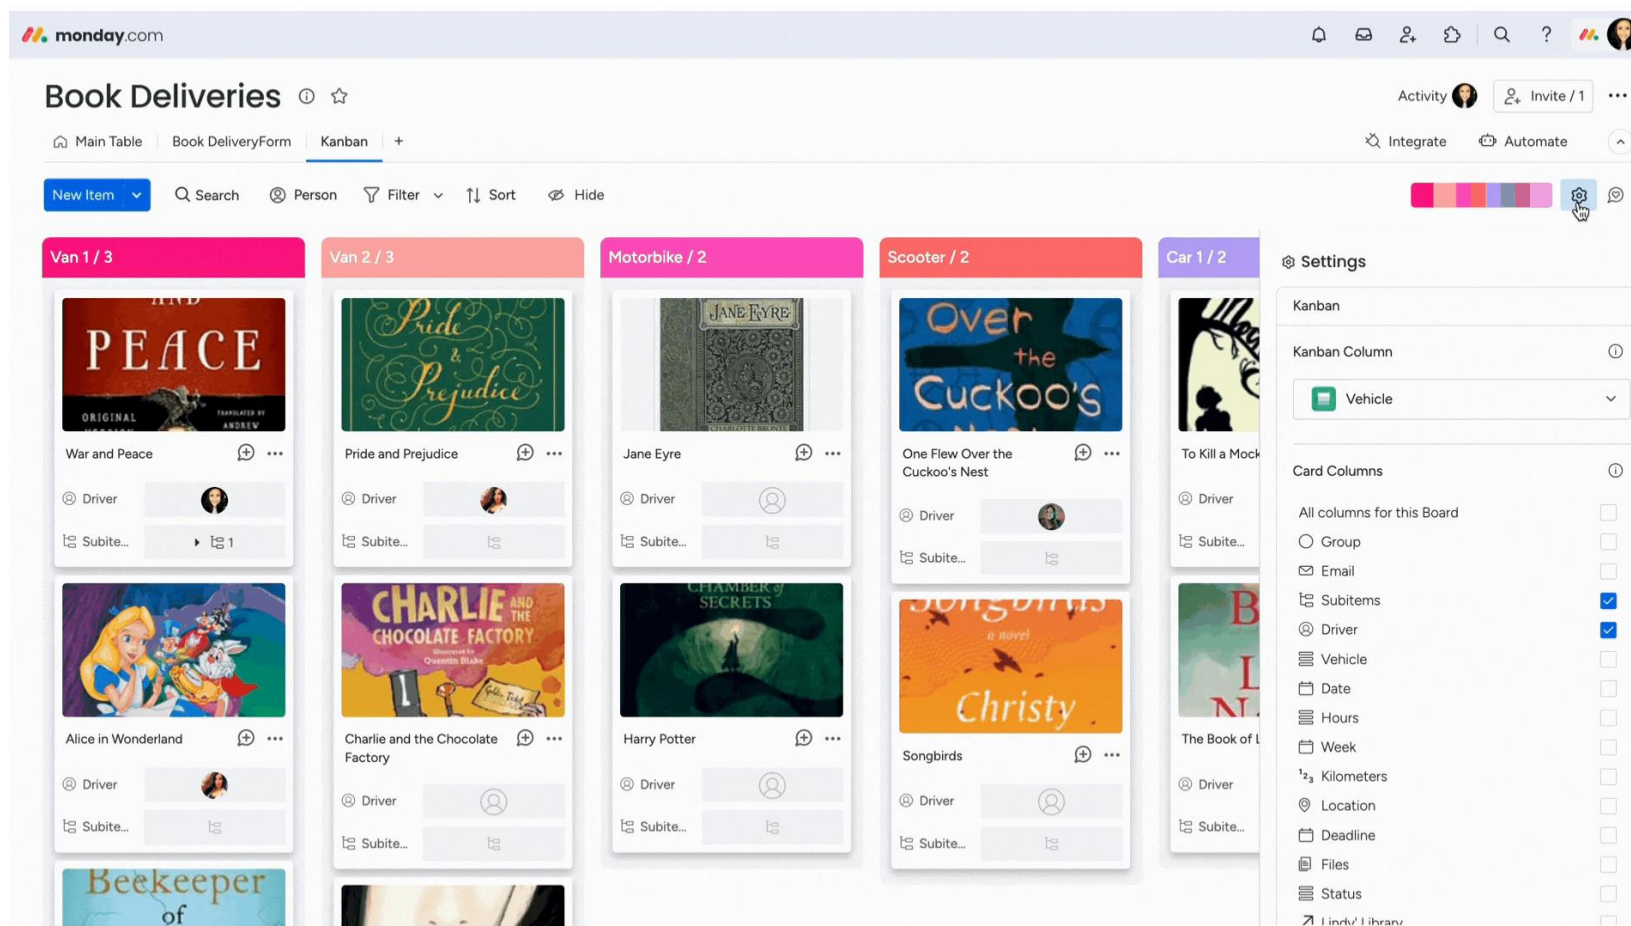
monday.com

Book Deliveries

Activity Invite / 1

Main Table Book DeliveryForm Kanban +

Integrate Automate

New Item Search Person Filter Sort Hide

Van 1 / 3

PEACE ORIGINAL TRANSLATED BY ANDREW

War and Peace

Driver

Subite... 1

Alice in Wonderland

Driver

Subite...

Beekeeper of

Van 2 / 3

Pride & Prejudice

Pride and Prejudice

Driver

Subite...

CHARLIE AND THE CHOCOLATE FACTORY Quentin Blake

Charlie and the Chocolate Factory

Driver

Subite...

Motorbike / 2

JANE EYRE

Jane Eyre

Driver

Subite...

CHAMBER of SECRETS

Harry Potter

Driver

Subite...

Scooter / 2

Over the Cuckoo's

One Flew Over the Cuckoo's Nest

Driver

Subite...

a novel Christy

Songbirds

Driver

Subite...

Car 1 / 2

To Kill a Mock

Driver

Subite...

The Book of L

Driver

Subite...

Settings

Kanban

Kanban Column

Vehicle

Card Columns

All columns for this Board

Group

Email

Subitems

Driver

Vehicle

Date

Hours

Week

Kilometers

Location

Deadline

Files

Status

Lindy' Library